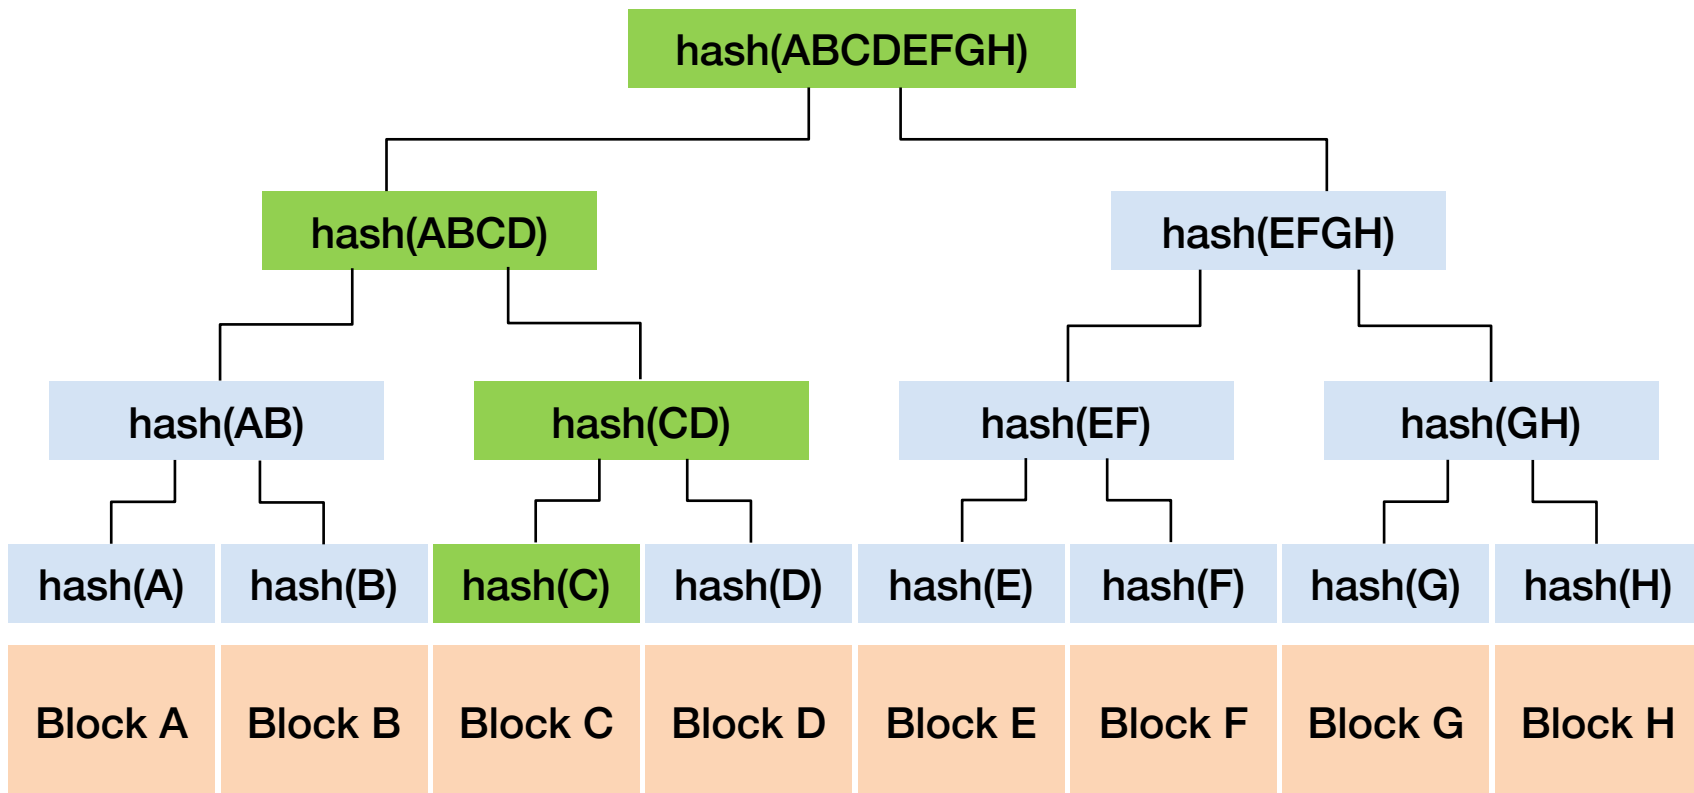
hash(ABCDEFGH)

hash(ABCD)

hash(EFGH)

hash(AB)

hash(CD)

hash(EF)

hash(GH)

hash(A) hash(B) hash(C) hash(D) hash(E) hash(F) hash(G) hash(H)

Block A Block B Block C Block D Block E Block F Block G Block H